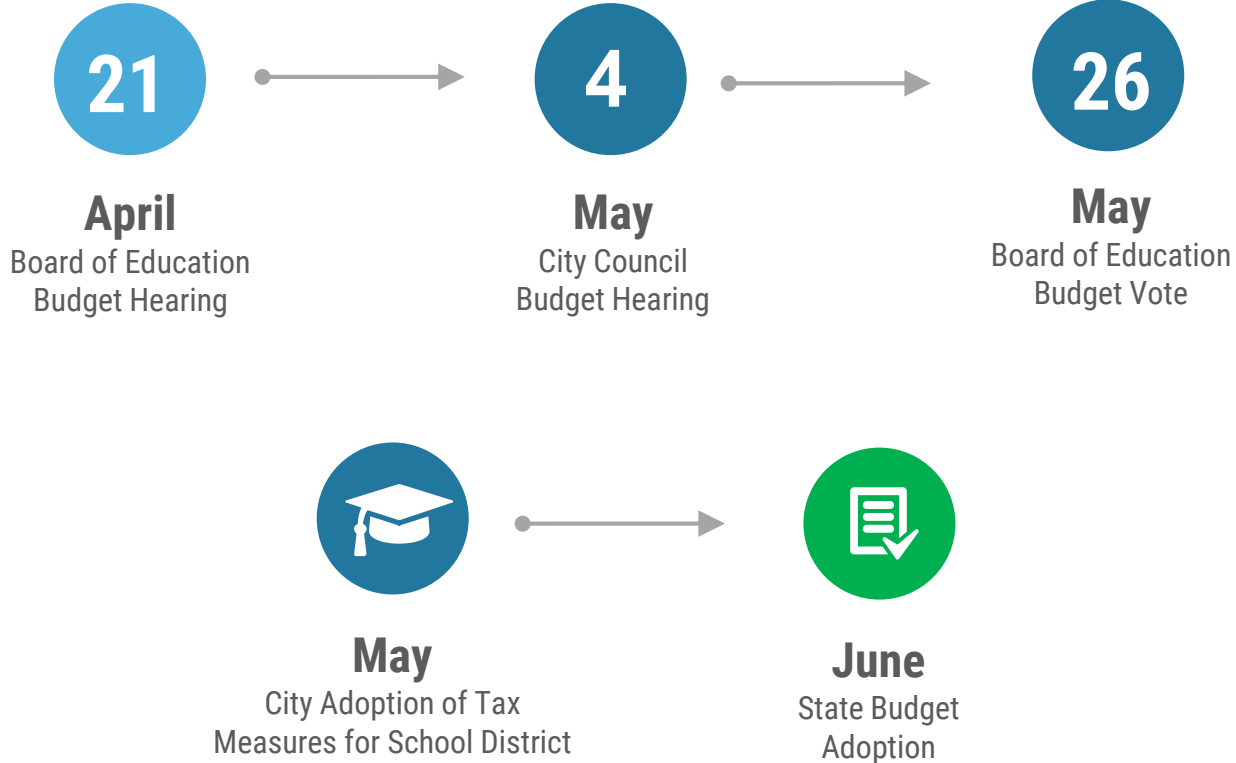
21

April
Board of Education Budget Hearing

4

May
City Council Budget Hearing

26

May
Board of Education Budget Vote

May
City Adoption of Tax Measures for School District

June
State Budget Adoption